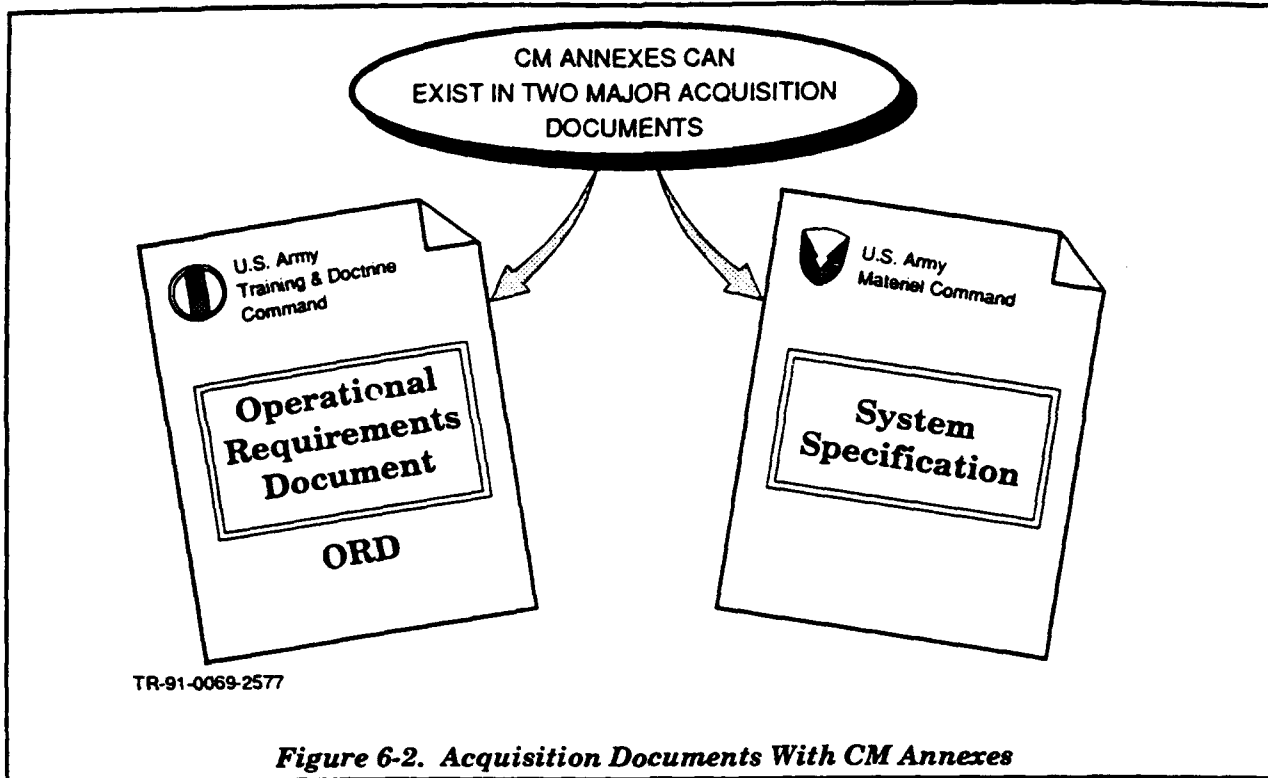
CM ANNEXES CAN EXIST IN TWO MAJOR ACQUISITION DOCUMENTS

U.S. Army Training & Doctrine Command

Operational Requirements Document

ORD

U.S. Army Materiel Command

System Specification

TR-91-0069-2577

Figure 6-2. Acquisition Documents With CM Annexes